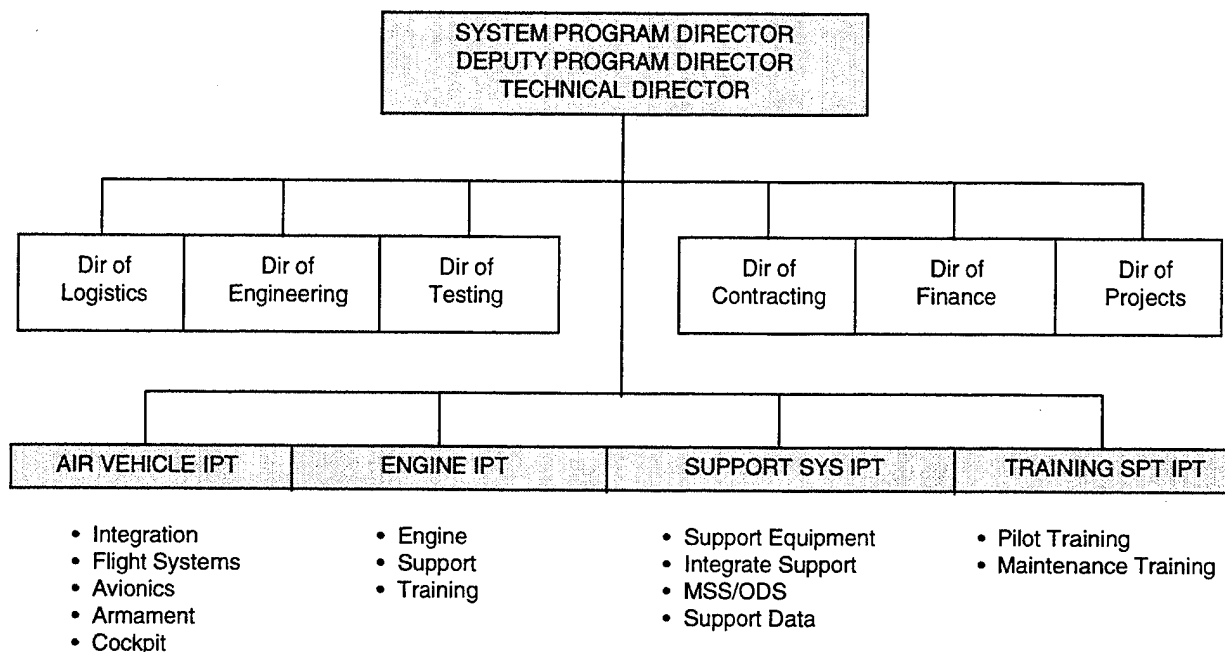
SYSTEM PROGRAM DIRECTOR
DEPUTY PROGRAM DIRECTOR
TECHNICAL DIRECTOR

Dir of Logistics

Dir of Engineering

Dir of Testing

Dir of Contracting

Dir of Finance

Dir of Projects

AIR VEHICLE IPT

- Integration
- Flight Systems
- Avionics
- Armament
- Cockpit

ENGINE IPT

- Engine
- Support
- Training

SUPPORT SYS IPT

- Support Equipment
- Integrate Support
- MSS/ODS
- Support Data

TRAINING SPT IPT

- Pilot Training
- Maintenance Training